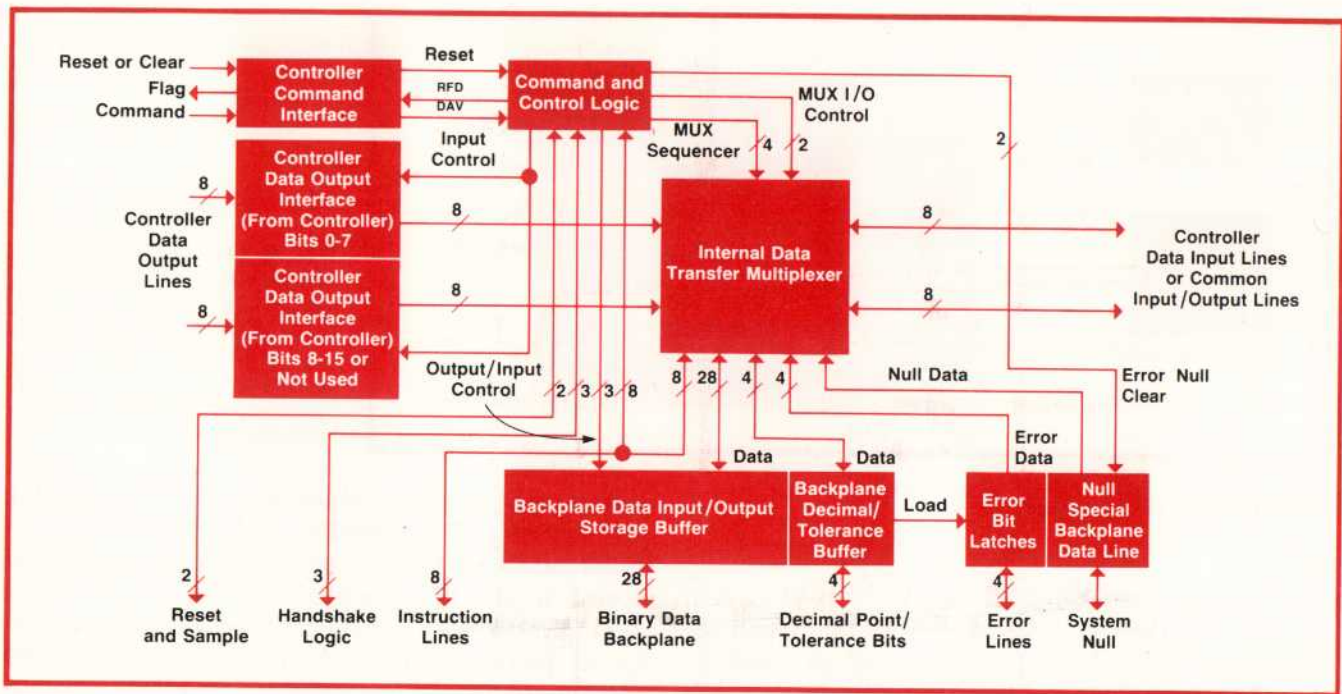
Reset or Clear
Flag
Command

Controller Command Interface

Reset
RFD
DAV

Command and Control Logic

MUX I/O Control

MUX Sequencer
4
2

2

Input Control

Controller Data Output Interface (From Controller) Bits 0-7

8

Controller Data Output Lines

8

8

Controller Data Output Interface (From Controller) Bits 8-15 or Not Used

8

8

Internal Data Transfer Multiplexer

8

8

Controller Data Input Lines or Common Input/Output Lines

Output/Input Control

2
3
3
8

8
28
4
4

Null Data

Error Null Clear

Error Data

Data

Data

Backplane Data Input/Output Storage Buffer

Backplane Decimal/ Tolerance Buffer

Load

Error Bit Latches

Null Special Backplane Data Line

2
Reset and Sample

3
Handshake Logic

8
Instruction Lines

28
Binary Data Backplane

4
Decimal Point/ Tolerance Bits

4
Error Lines

System Null